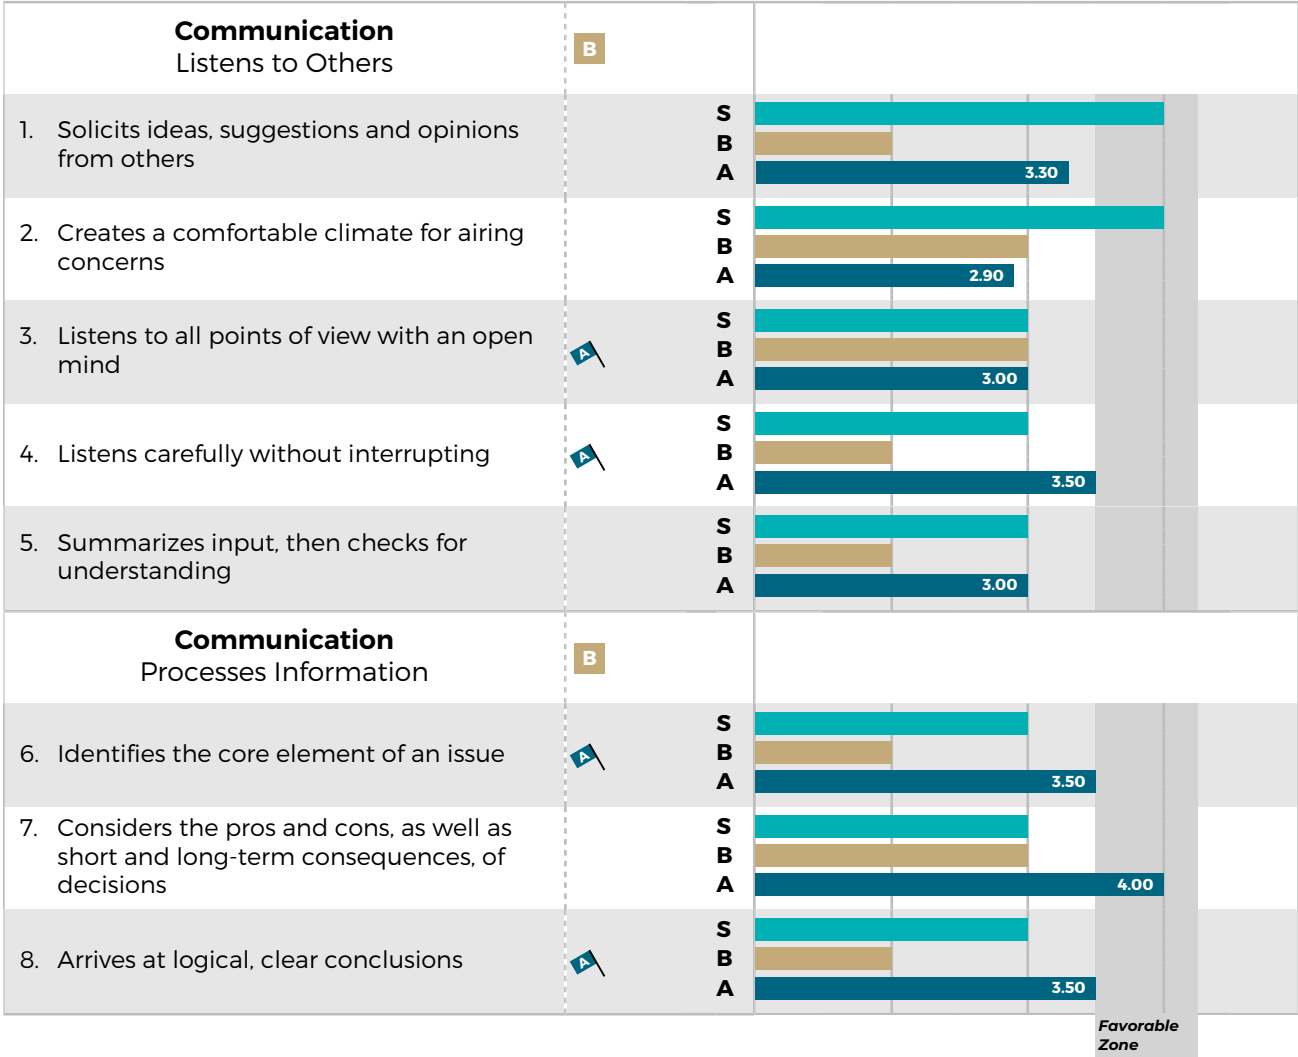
**Communication**
Listens to Others

B

| | | | |
|---|---|---|---|
| 1. Solicits ideas, suggestions and opinions from others | | S B A | 3.30 |
| 2. Creates a comfortable climate for airing concerns | | S B A | 2.90 |
| 3. Listens to all points of view with an open mind | A | S B A | 3.00 |
| 4. Listens carefully without interrupting | A | S B A | 3.50 |
| 5. Summarizes input, then checks for understanding | | S B A | 3.00 |

**Communication**
Processes Information

B

| | | | |
|---|---|---|---|
| 6. Identifies the core element of an issue | A | S B A | 3.50 |
| 7. Considers the pros and cons, as well as short and long-term consequences, of decisions | | S B A | 4.00 |
| 8. Arrives at logical, clear conclusions | A | S B A | 3.50 |

Favorable Zone